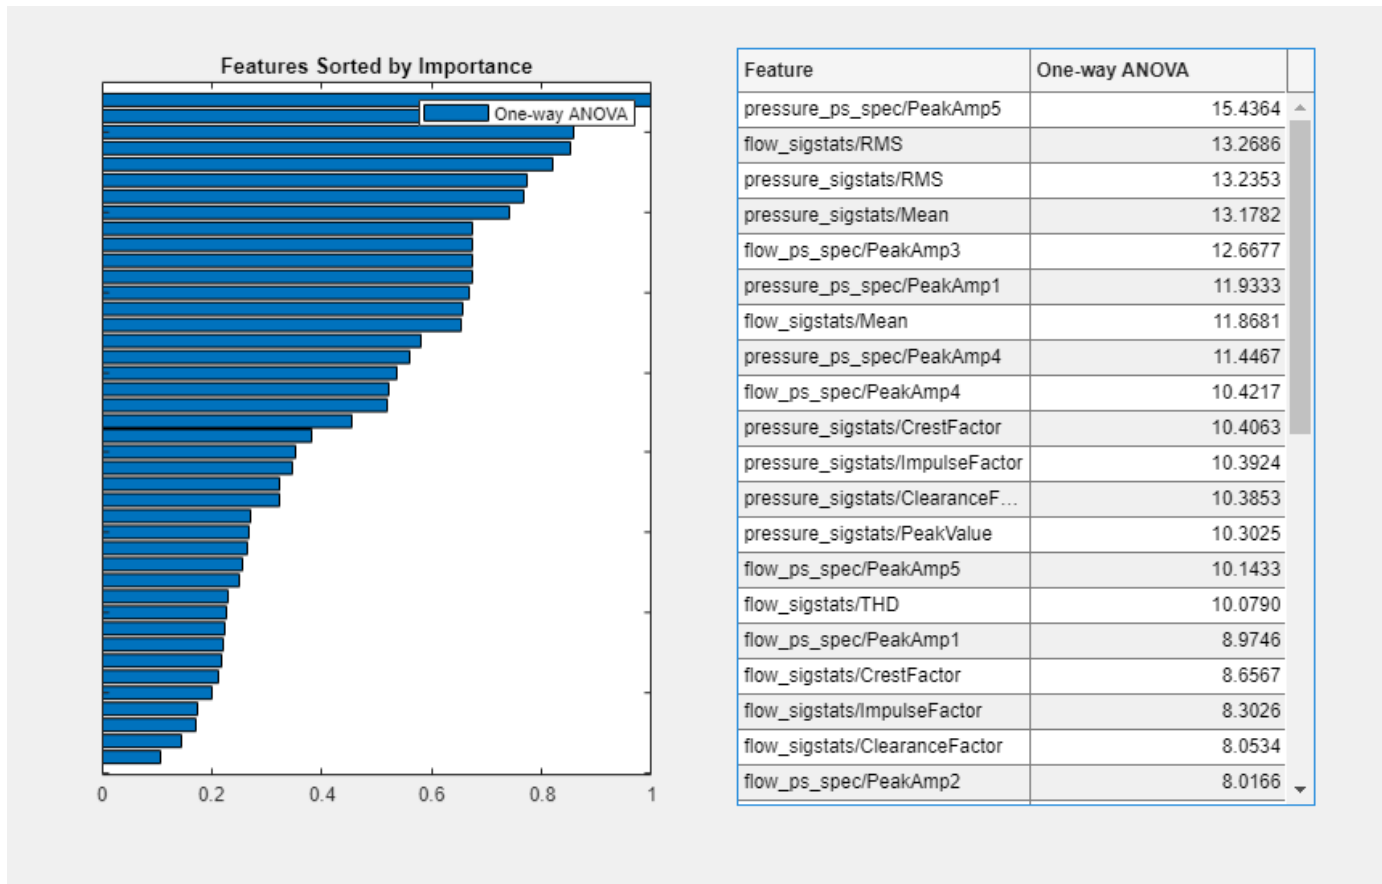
Features Sorted by Importance

One-way ANOVA

0
0.2
0.4
0.6
0.8
1

| Feature | One-way ANOVA |
|---|---|
| pressure_ps_spec/PeakAmp5 | 15.4364 |
| flow_sigstats/RMS | 13.2686 |
| pressure_sigstats/RMS | 13.2353 |
| pressure_sigstats/Mean | 13.1782 |
| flow_ps_spec/PeakAmp3 | 12.6677 |
| pressure_ps_spec/PeakAmp1 | 11.9333 |
| flow_sigstats/Mean | 11.8681 |
| pressure_ps_spec/PeakAmp4 | 11.4467 |
| flow_ps_spec/PeakAmp4 | 10.4217 |
| pressure_sigstats/CrestFactor | 10.4063 |
| pressure_sigstats/ImpulseFactor | 10.3924 |
| pressure_sigstats/ClearanceF… | 10.3853 |
| pressure_sigstats/PeakValue | 10.3025 |
| flow_ps_spec/PeakAmp5 | 10.1433 |
| flow_sigstats/THD | 10.0790 |
| flow_ps_spec/PeakAmp1 | 8.9746 |
| flow_sigstats/CrestFactor | 8.6567 |
| flow_sigstats/ImpulseFactor | 8.3026 |
| flow_sigstats/ClearanceFactor | 8.0534 |
| flow_ps_spec/PeakAmp2 | 8.0166 |